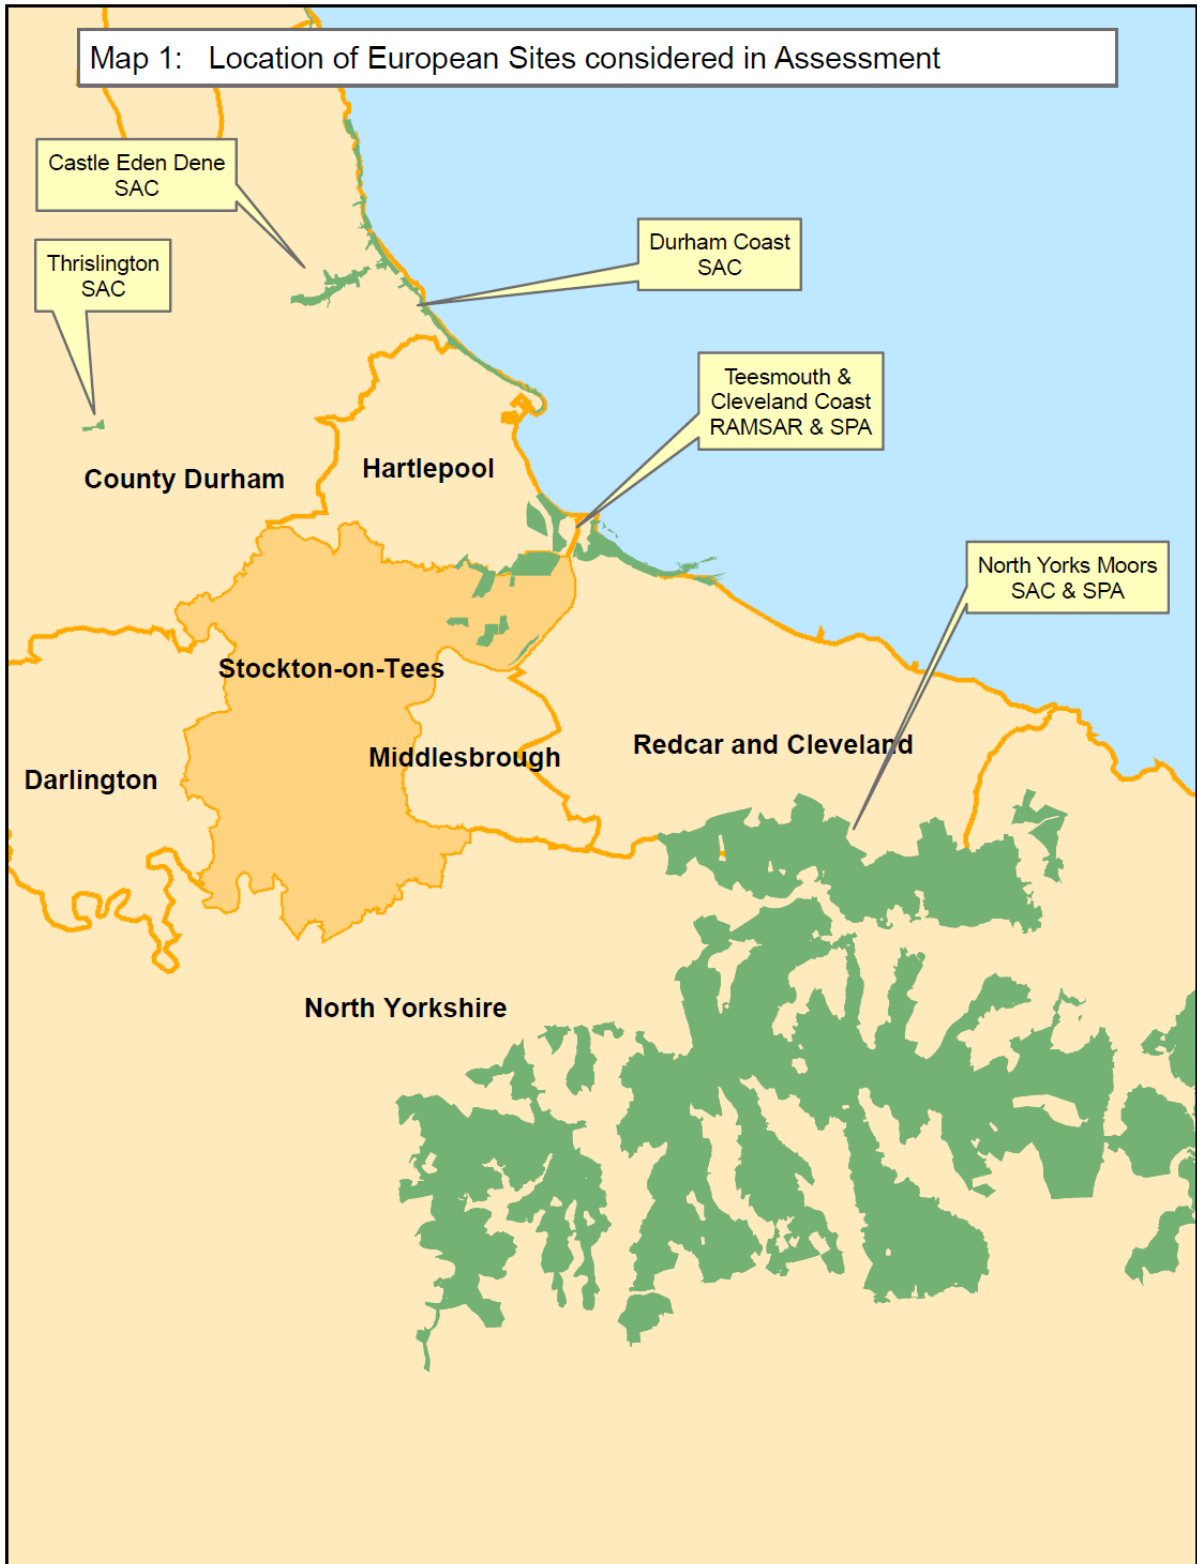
Map 1: Location of European Sites considered in Assessment

Castle Eden Dene SAC

Thrislington SAC

Durham Coast SAC

Teesmouth & Cleveland Coast RAMSAR & SPA

County Durham

Hartlepool

North Yorks Moors SAC & SPA

Stockton-on-Tees

Middlesbrough

Redcar and Cleveland

Darlington

North Yorkshire